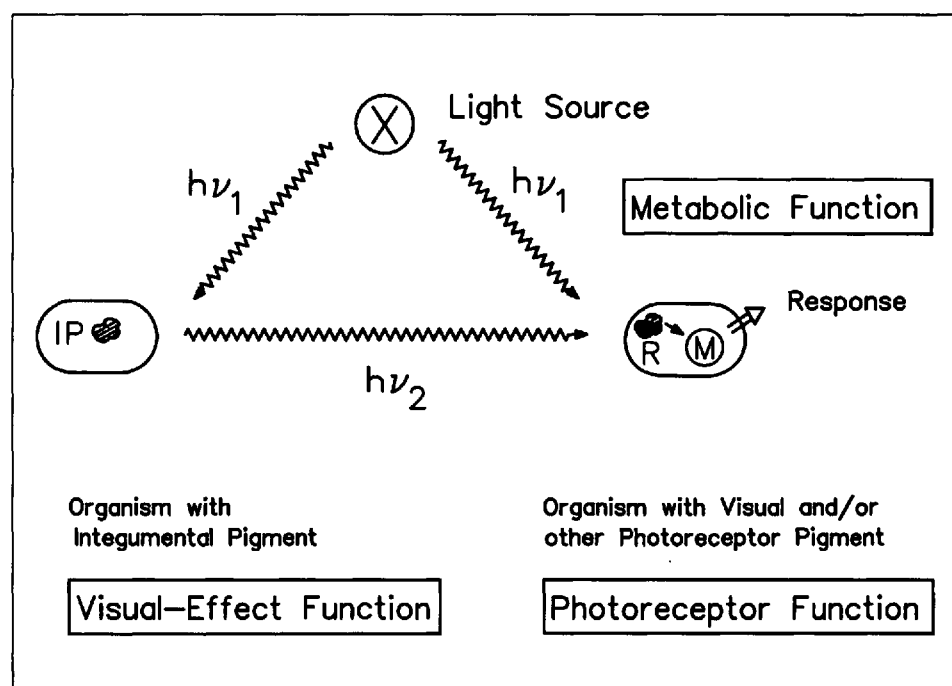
X

Light Source

$h\nu_1$

$h\nu_1$

Metabolic Function

IP

Response

R

M

$h\nu_2$

Organism with Integumental Pigment

Organism with Visual and/or other Photoreceptor Pigment

Visual–Effect Function

Photoreceptor Function